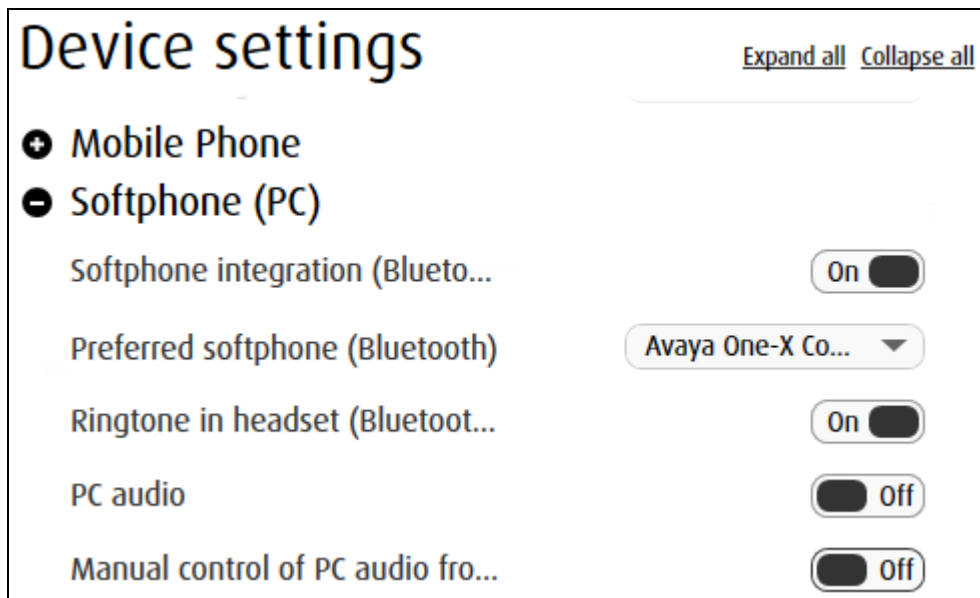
Device settings

Expand all Collapse all

Mobile Phone

Softphone (PC)

Softphone integration (Blueto...

On

Preferred softphone (Bluetooth)

Avaya One-X Co...

Ringtone in headset (Bluetoot...

On

PC audio

Off

Manual control of PC audio fro...

Off